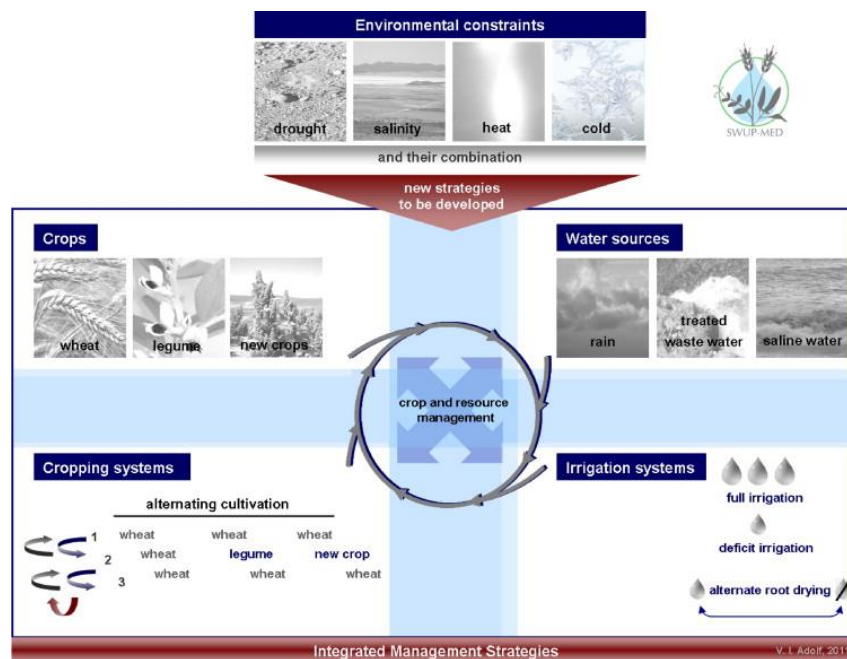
Environmental constraints

drought salinity heat cold

and their combination

SWUP-MED

new strategies to be developed

Crops

wheat legume new crops

Water sources

rain treated waste water saline water

crop and resource management

Cropping systems

alternating cultivation

1 wheat wheat wheat
2 wheat legume new crop
3 wheat wheat wheat

Irrigation systems

full irrigation

deficit irrigation

alternate root drying

Integrated Management Strategies

V. I. Adolf, 201